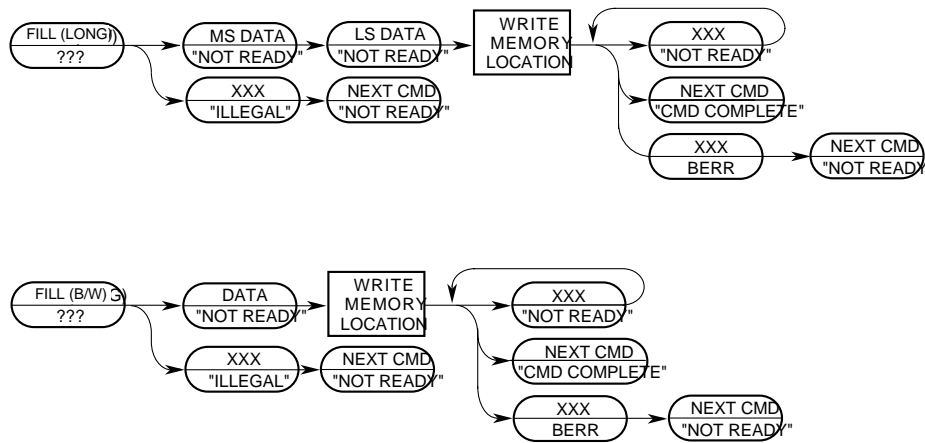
FILL (LONG)
???

MS DATA
"NOT READY"

LS DATA
"NOT READY"

WRITE
MEMORY
LOCATION

XXX
"NOT READY"

NEXT CMD
"CMD COMPLETE"

XXX
BERR

NEXT CMD
"NOT READY"

XXX
"ILLEGAL"

NEXT CMD
"NOT READY"

FILL (B/W)
???

DATA
"NOT READY"

WRITE
MEMORY
LOCATION

XXX
"NOT READY"

NEXT CMD
"CMD COMPLETE"

XXX
BERR

NEXT CMD
"NOT READY"

XXX
"ILLEGAL"

NEXT CMD
"NOT READY"